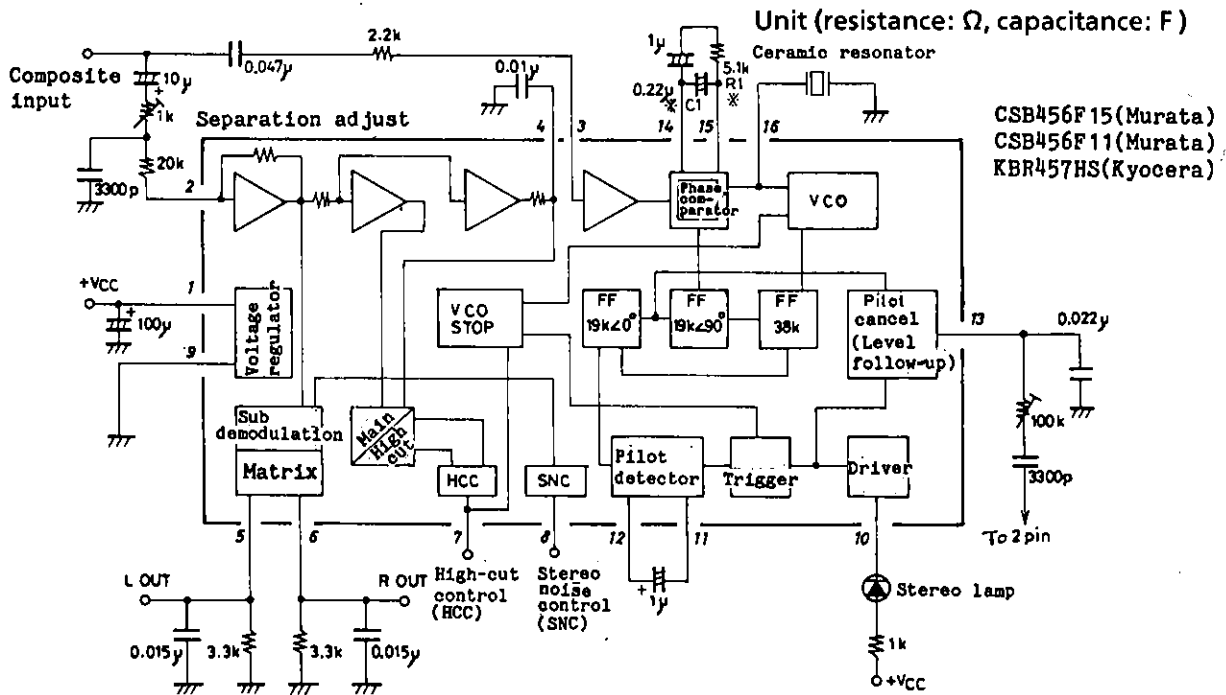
Unit (resistance: Ω, capacitance: F)

Composite input
10μ
1k
20k
3300p
0.047μ
2.2k
0.01μ
1μ
5.1k
R1
※
0.22μ
※
C1
Ceramic resonator
CSB456F15(Murata)
CSB456F11(Murata)
KBR457HS(Kyocera)

Separation adjust
2
4
3
14
15
16

Phase comparator
VCO

+VCC
1
100μ
9
Voltage regulator

VCO STOP
FF 19k∠0°
FF 19k∠90°
FF 38k
Pilot cancel (Level follow-up)
13
0.022μ
100k
3300p
To 2 pin

Sub demodulation
Matrix
Main High cut
HCC
SNC
Pilot detector
Trigger
Driver

5
6
7
8
12
11
10

L OUT
0.015μ
3.3k
3.3k
R OUT
0.015μ
High-cut control (HCC)
Stereo noise control (SNC)
1μ
Stereo lamp
1k
+VCC